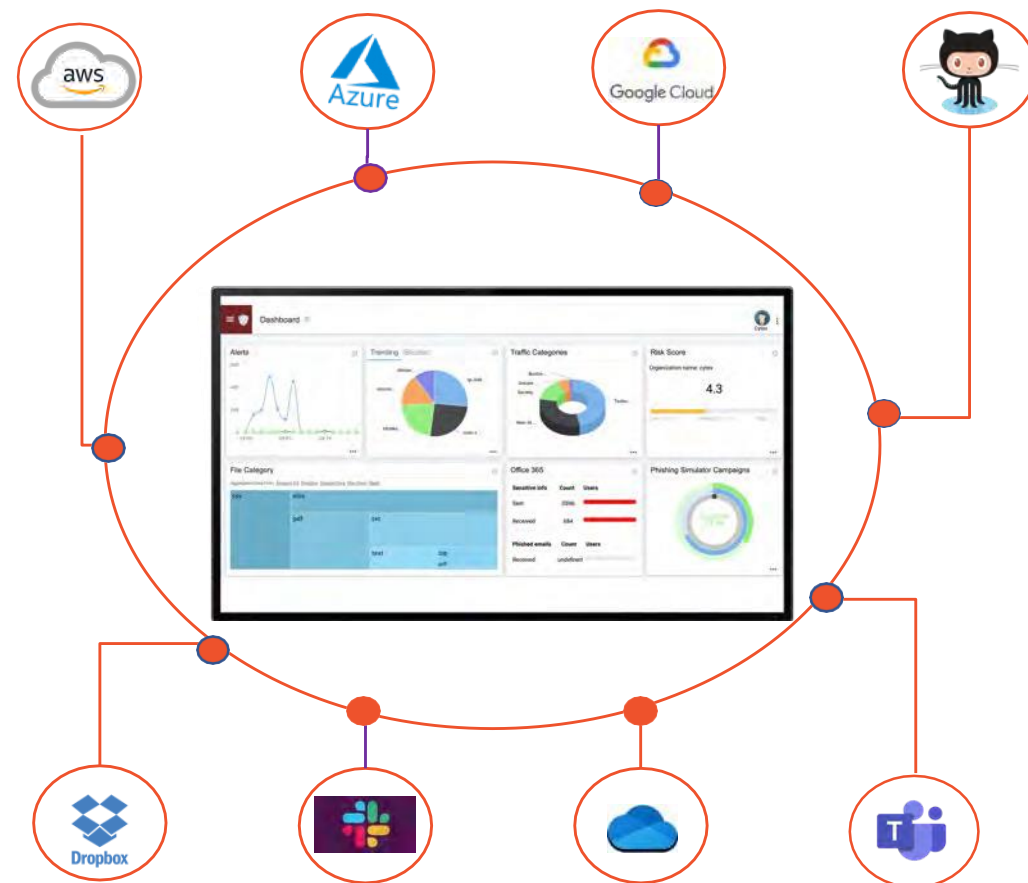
aws

Azure

Google Cloud

Dashboard

Alerts

Trending

Traffic Categories

Risk Score

Organization name: cytex

4.3

File Category

xlsx

pdf

txt

text

Office 365

Sensitive info Count Users

Sent

Received

Phished emails Count Users

Received undefined

Phishing Simulator Campaigns

Dropbox

T